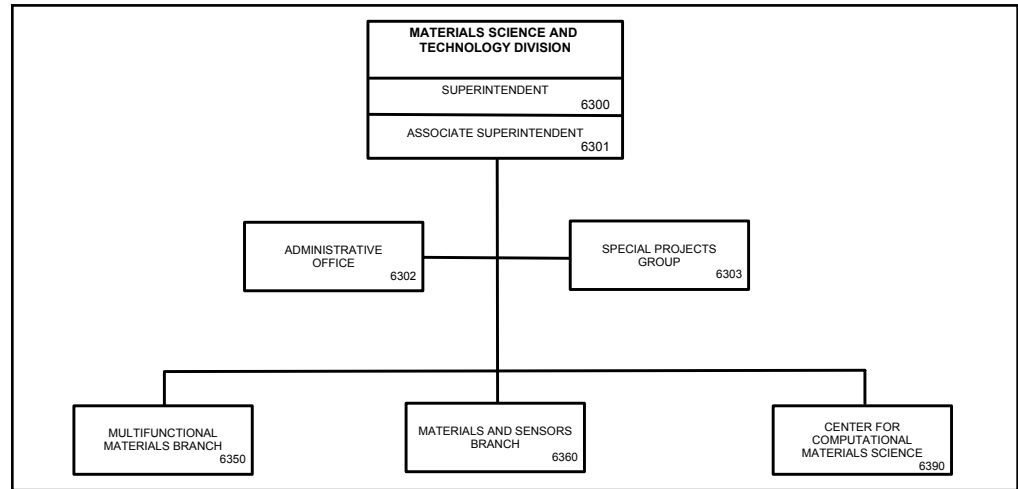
MATERIALS SCIENCE AND TECHNOLOGY DIVISION

SUPERINTENDENT
6300

ASSOCIATE SUPERINTENDENT
6301

ADMINISTRATIVE OFFICE
6302

SPECIAL PROJECTS GROUP
6303

MULTIFUNCTIONAL MATERIALS BRANCH
6350

MATERIALS AND SENSORS BRANCH
6360

CENTER FOR COMPUTATIONAL MATERIALS SCIENCE
6390